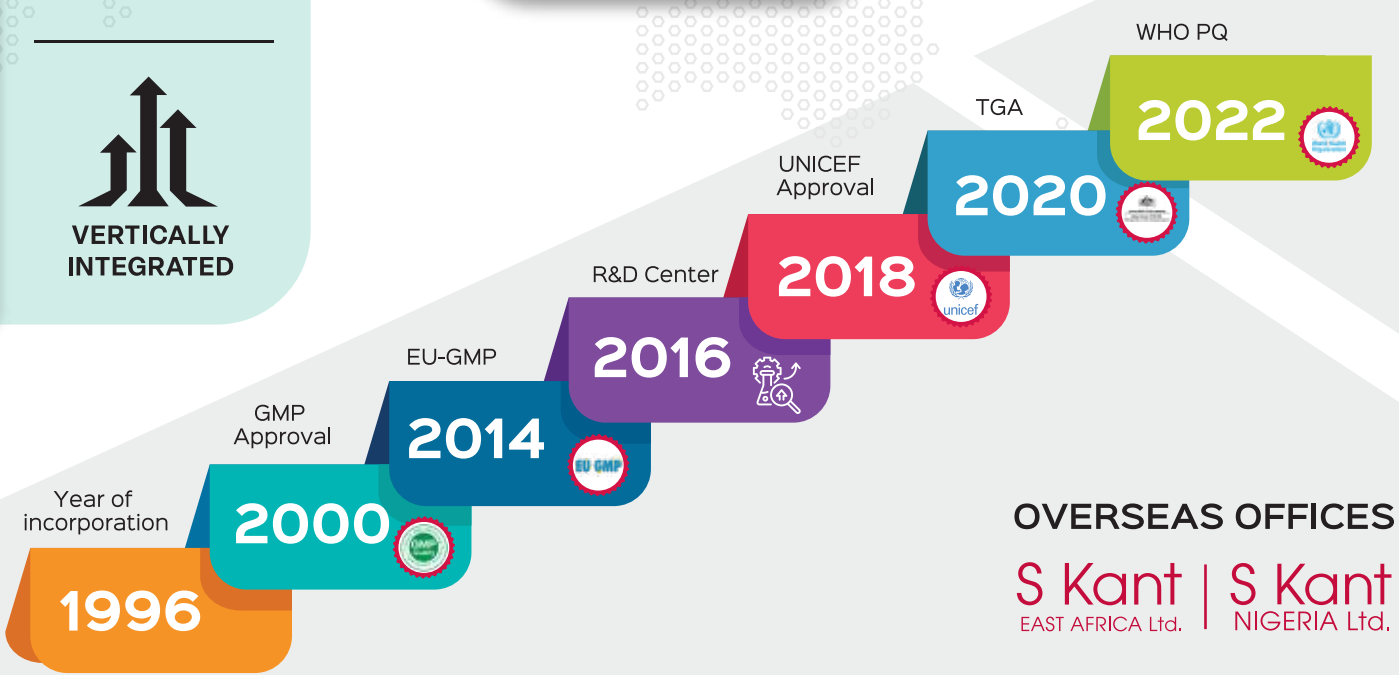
VERTICALLY INTEGRATED

Year of incorporation

1996

GMP Approval

2000

GMP

EU-GMP

2014

EU GMP

R&D Center

2016

UNICEF Approval

2018

unicef

TGA

2020

WHO PQ

2022

OVERSEAS OFFICES

S Kant EAST AFRICA Ltd. | S Kant NIGERIA Ltd.